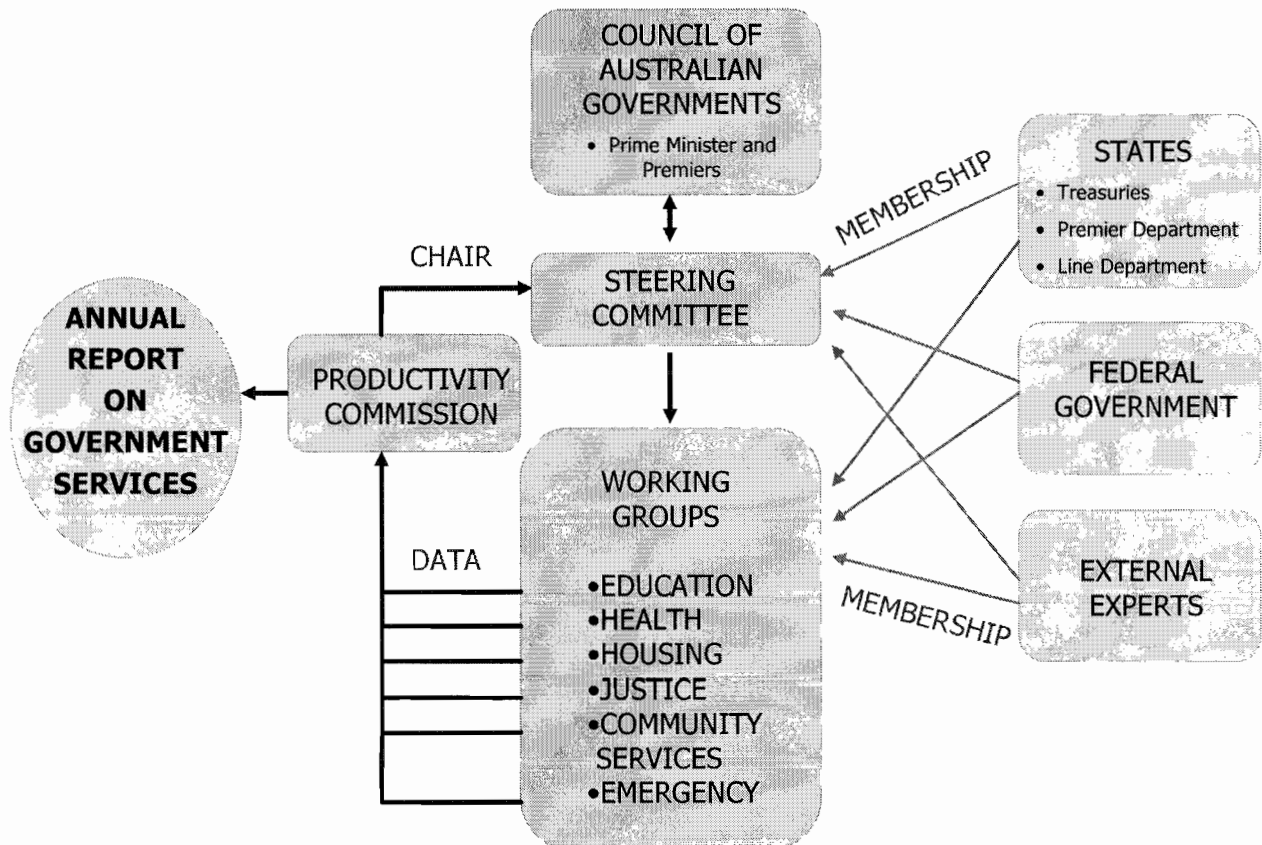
COUNCIL OF AUSTRALIAN GOVERNMENTS
• Prime Minister and Premiers

STATES
• Treasuries
• Premier Department
• Line Department

MEMBERSHIP

CHAIR

STEERING COMMITTEE

ANNUAL REPORT ON GOVERNMENT SERVICES

PRODUCTIVITY COMMISSION

FEDERAL GOVERNMENT

WORKING GROUPS

DATA

•EDUCATION
•HEALTH
•HOUSING
•JUSTICE
•COMMUNITY SERVICES
•EMERGENCY

EXTERNAL EXPERTS

MEMBERSHIP